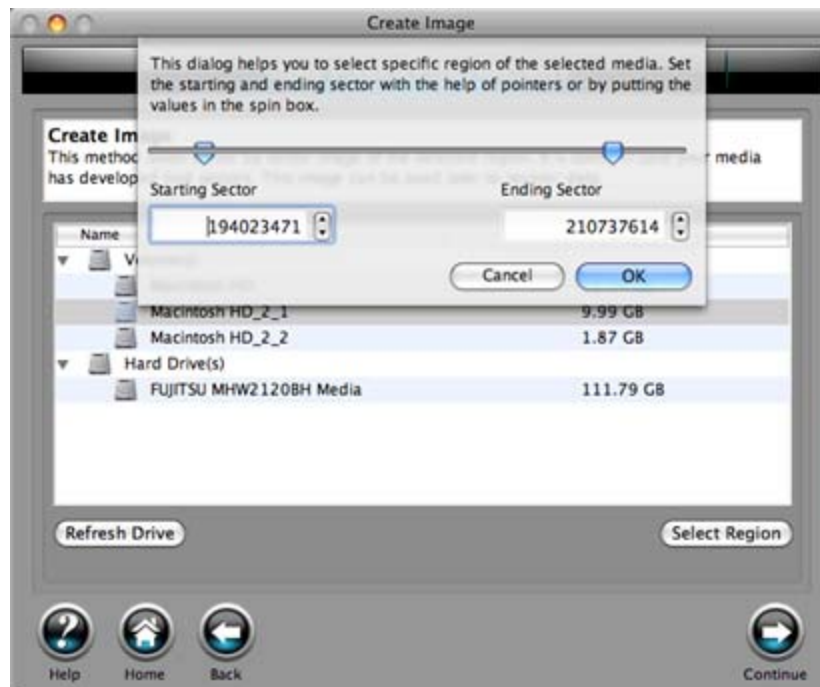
Create Image

This dialog helps you to select specific region of the selected media. Set the starting and ending sector with the help of pointers or by putting the values in the spin box.

Starting Sector

194023471

Ending Sector

210737614

Cancel

OK

Create Im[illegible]

This methoc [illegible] media has develop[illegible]

Name

V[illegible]

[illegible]

Macintosh HD_2_1 9.99 GB

Macintosh HD_2_2 1.87 GB

Hard Drive(s)

FUJITSU MHW2120BH Media 111.79 GB

Refresh Drive

Select Region

Help

Home

Back

Continue